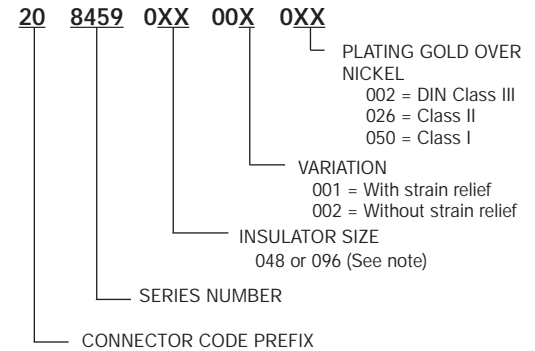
20 8459 0XX 00X 0XX

PLATING GOLD OVER NICKEL
002 = DIN Class III
026 = Class II
050 = Class I

VARIATION
001 = With strain relief
002 = Without strain relief

INSULATOR SIZE
048 or 096 (See note)

SERIES NUMBER

CONNECTOR CODE PREFIX